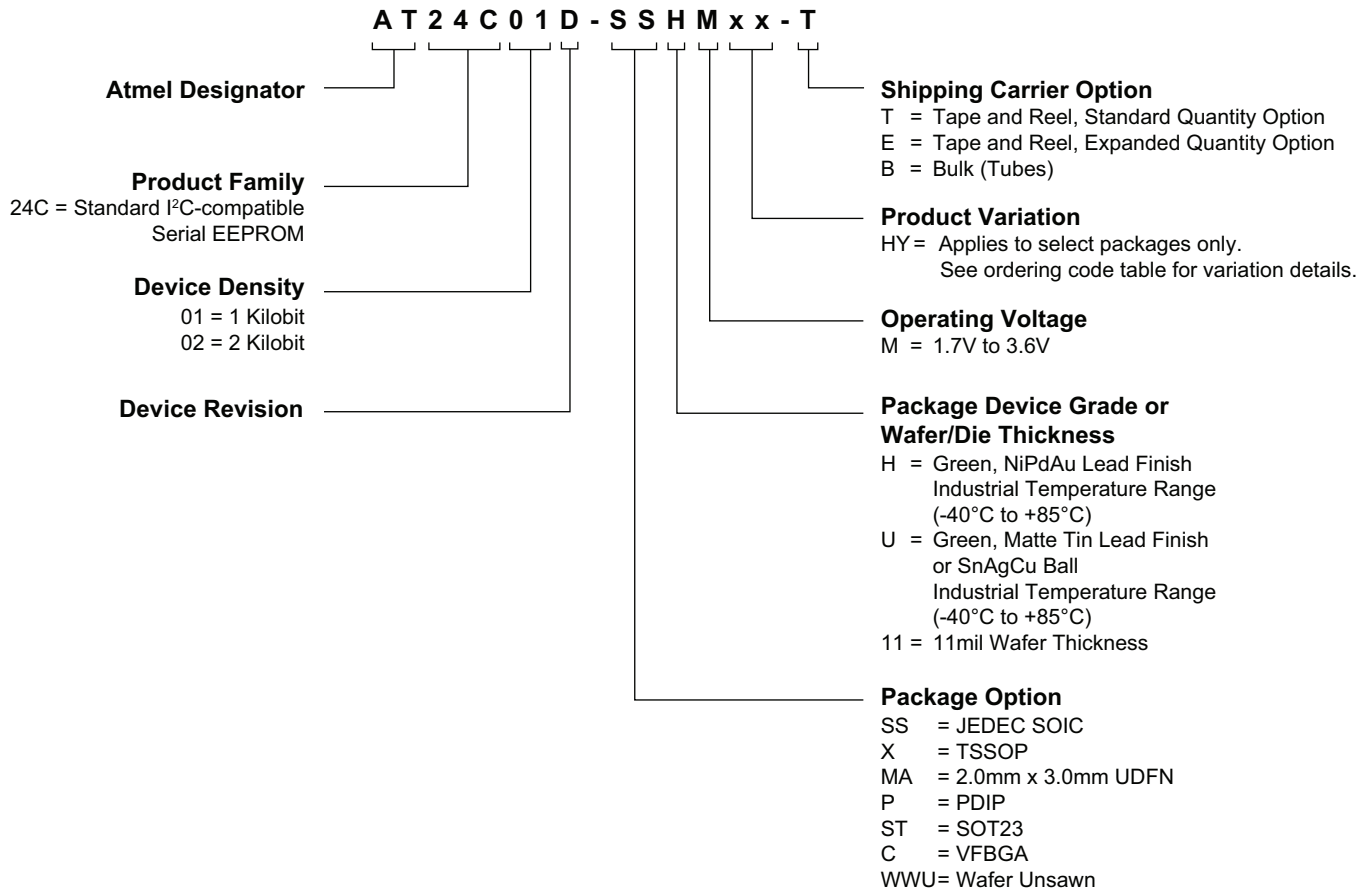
A T 2 4 C 0 1 D - S S H M x x - T

Atmel Designator

Product Family
24C = Standard I$^2$C-compatible Serial EEPROM

Device Density
01 = 1 Kilobit
02 = 2 Kilobit

Device Revision

Shipping Carrier Option
T = Tape and Reel, Standard Quantity Option
E = Tape and Reel, Expanded Quantity Option
B = Bulk (Tubes)

Product Variation
HY = Applies to select packages only. See ordering code table for variation details.

Operating Voltage
M = 1.7V to 3.6V

Package Device Grade or Wafer/Die Thickness
H = Green, NiPdAu Lead Finish Industrial Temperature Range (-40°C to +85°C)
U = Green, Matte Tin Lead Finish or SnAgCu Ball Industrial Temperature Range (-40°C to +85°C)
11 = 11mil Wafer Thickness

Package Option
SS = JEDEC SOIC
X = TSSOP
MA = 2.0mm x 3.0mm UDFN
P = PDIP
ST = SOT23
C = VFBGA
WWU= Wafer Unsawn